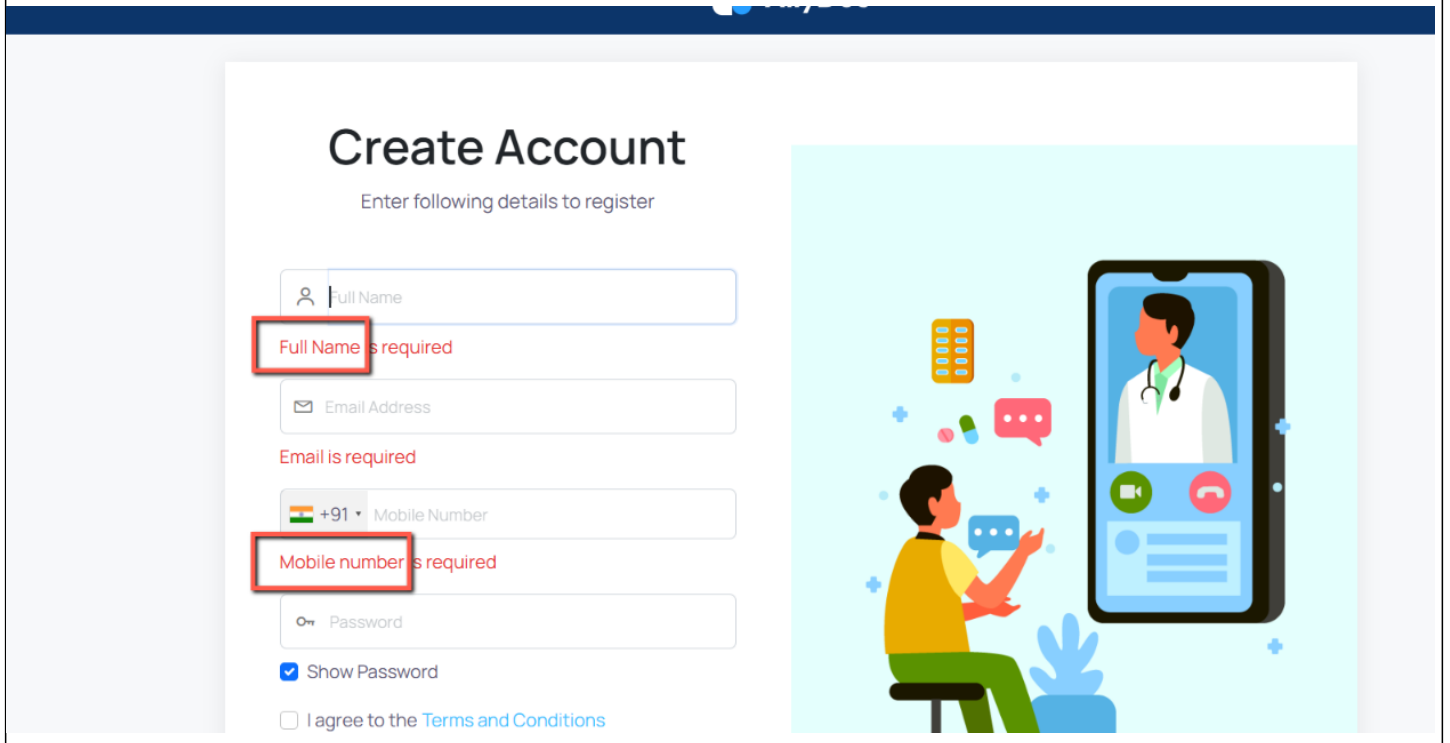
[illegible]

Create Account

Enter following details to register

Full Name

Full Name is required

Email Address

Email is required

+91 Mobile Number

Mobile number is required

Password

Show Password

I agree to the Terms and Conditions